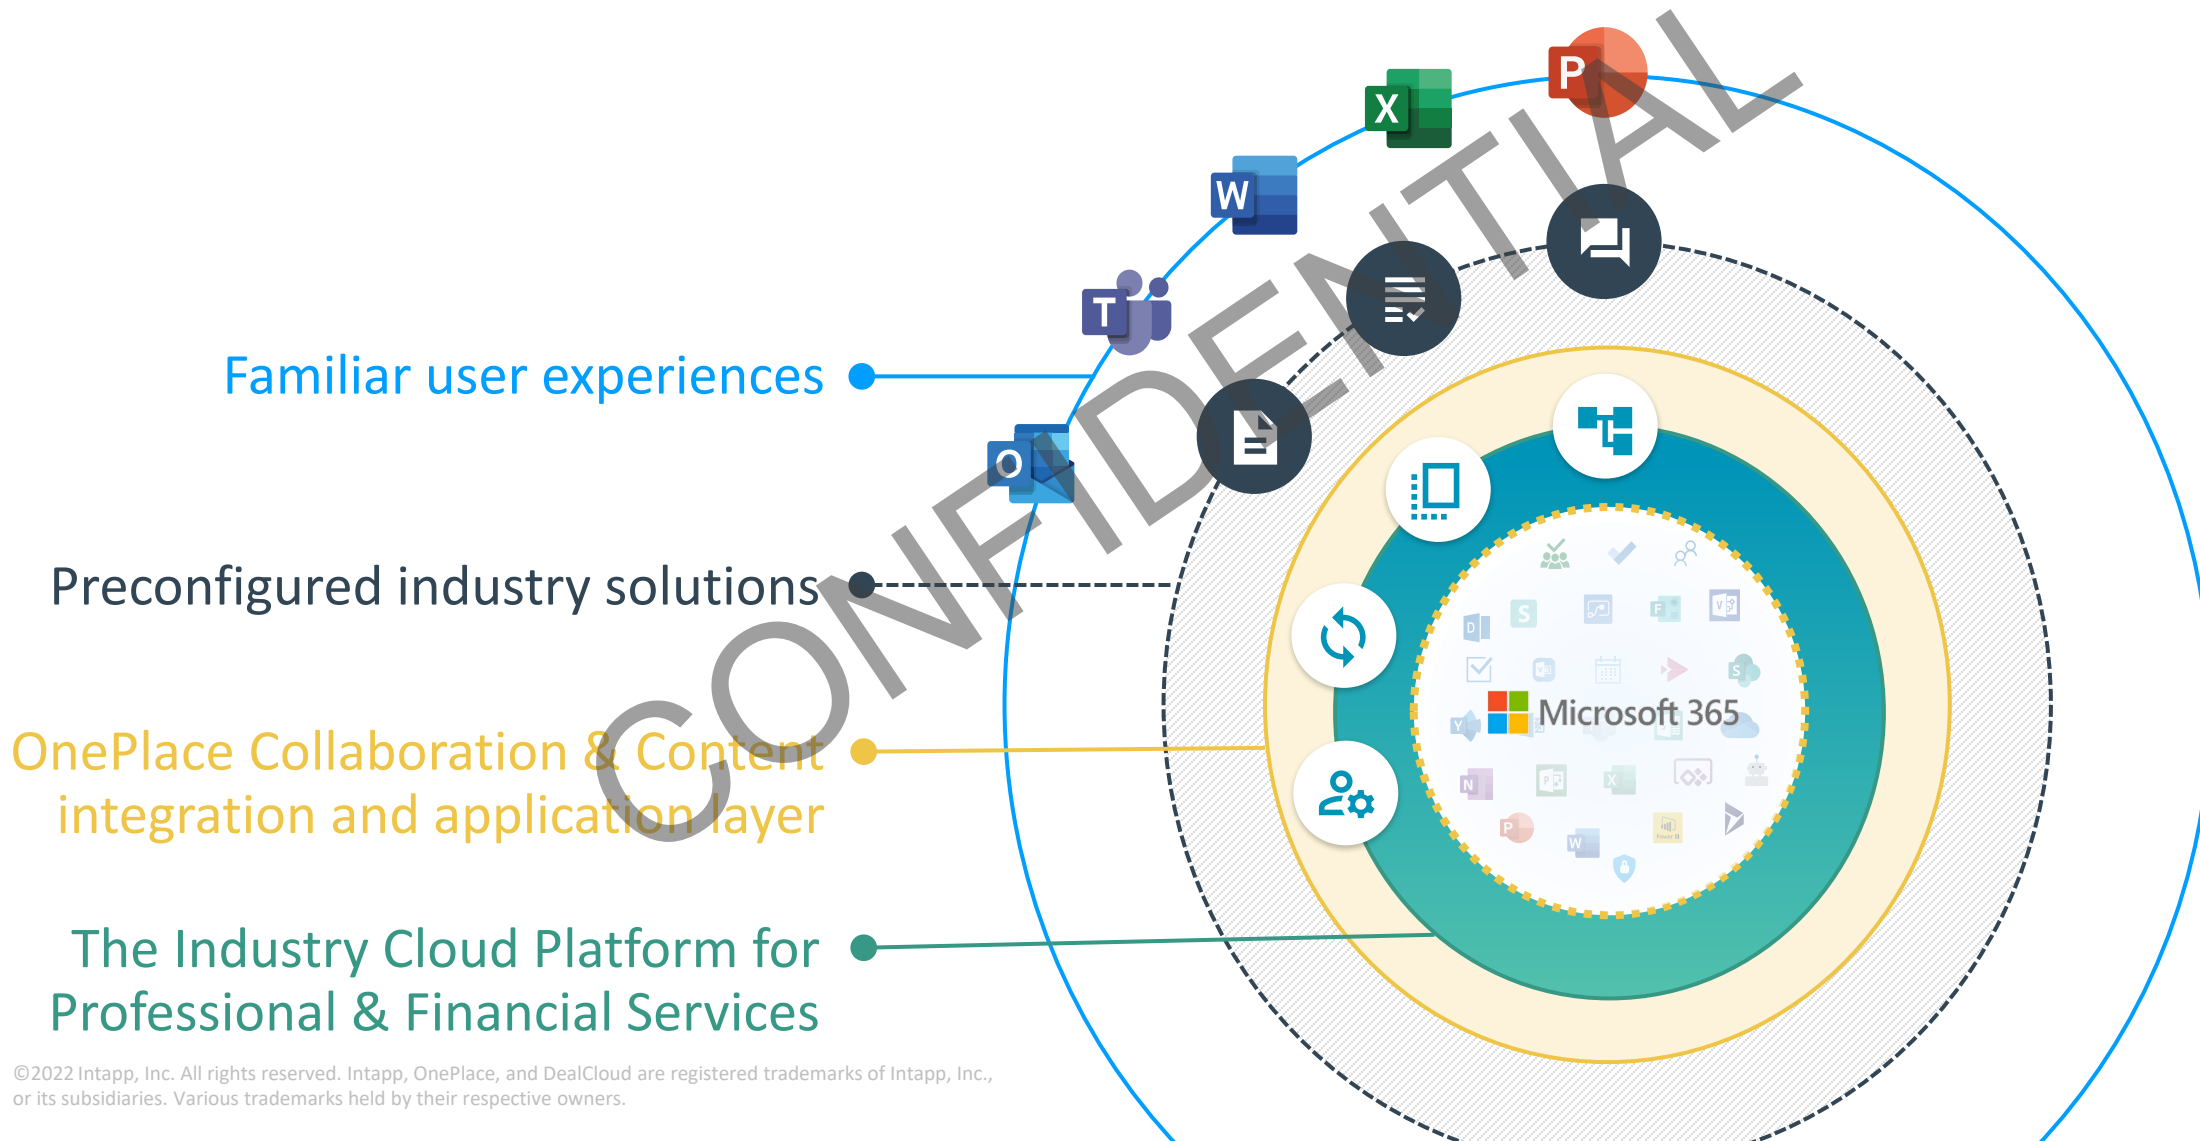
CONFIDENTIAL

Familiar user experiences

Preconfigured industry solutions

OnePlace Collaboration & Content integration and application layer

The Industry Cloud Platform for Professional & Financial Services

Microsoft 365

©2022 Intapp, Inc. All rights reserved. Intapp, OnePlace, and DealCloud are registered trademarks of Intapp, Inc., or its subsidiaries. Various trademarks held by their respective owners.